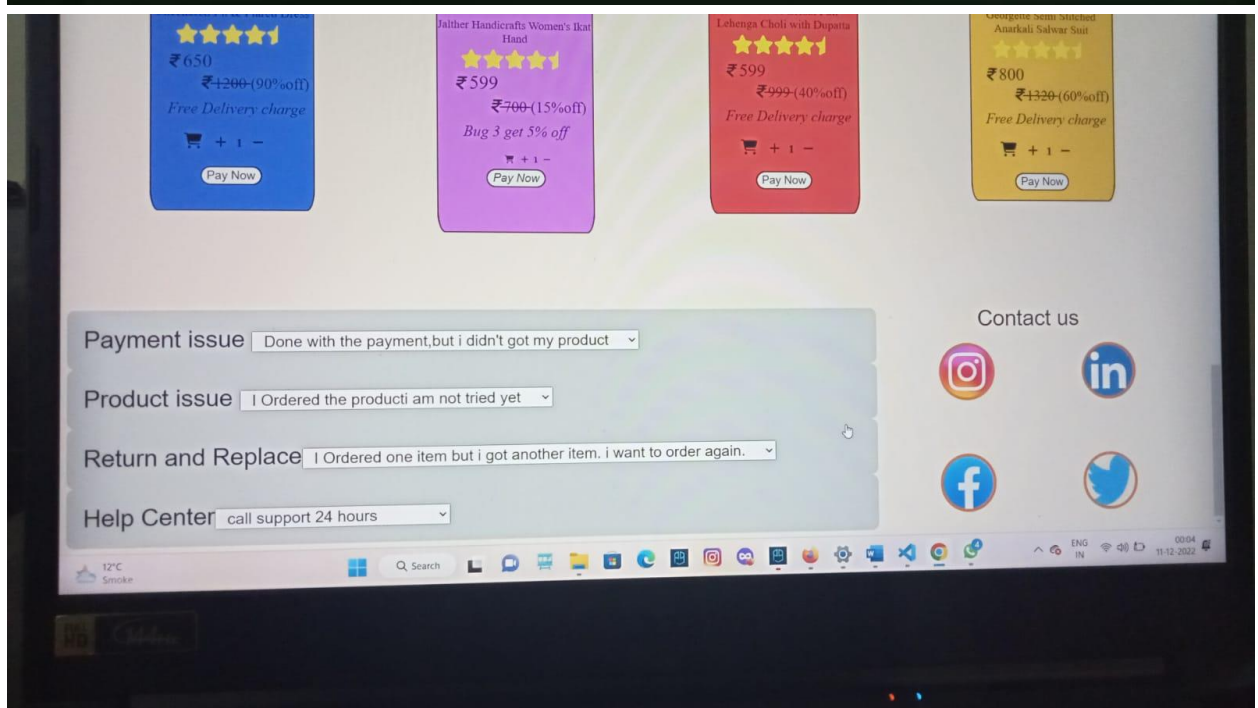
₹650
₹1200 (90%off)
Free Delivery charge
+ 1 −
Pay Now

Jalther Handicrafts Women's Ikat Hand
₹599
₹700 (15%off)
Bug 3 get 5% off
+ 1 −
Pay Now

Lehenga Choli with Duparta
₹599
₹999 (40%off)
Free Delivery charge
+ 1 −
Pay Now

Georgette Semi Stitched Anarkali Salwar Suit
₹800
₹1320 (60%off)
Free Delivery charge
+ 1 −
Pay Now

Payment issue Done with the payment,but i didn't got my product

Product issue I Ordered the producti am not tried yet

Return and Replace I Ordered one item but i got another item. i want to order again.

Help Center call support 24 hours

Contact us

12°C
Smoke
Search
ENG IN
00:04
11-12-2022